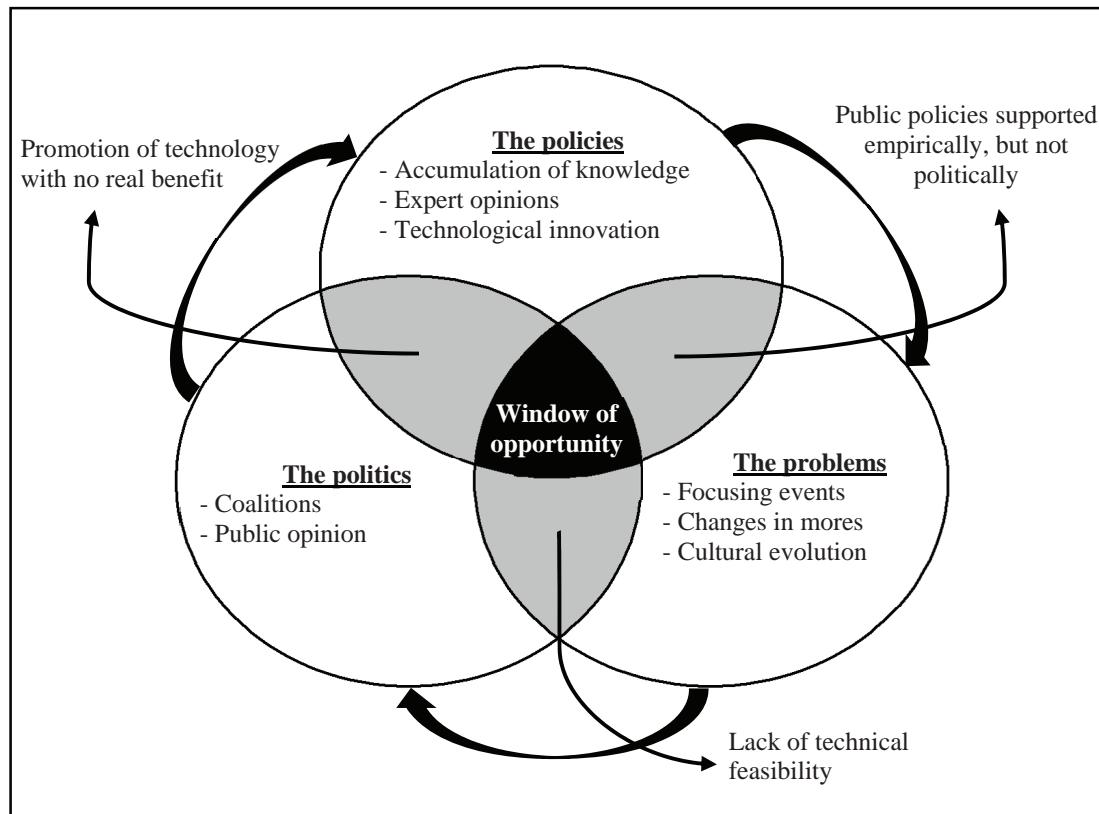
Promotion of technology with no real benefit

**The policies**
- Accumulation of knowledge
- Expert opinions
- Technological innovation

Public policies supported empirically, but not politically

Window of opportunity

**The politics**
- Coalitions
- Public opinion

**The problems**
- Focusing events
- Changes in mores
- Cultural evolution

Lack of technical feasibility